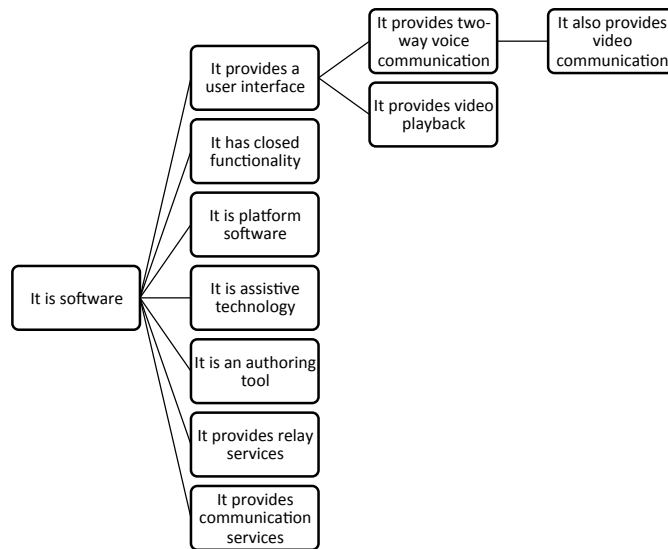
It is software

It provides a user interface

It provides two-way voice communication

It also provides video communication

It provides video playback

It has closed functionality

It is platform software

It is assistive technology

It is an authoring tool

It provides relay services

It provides communication services